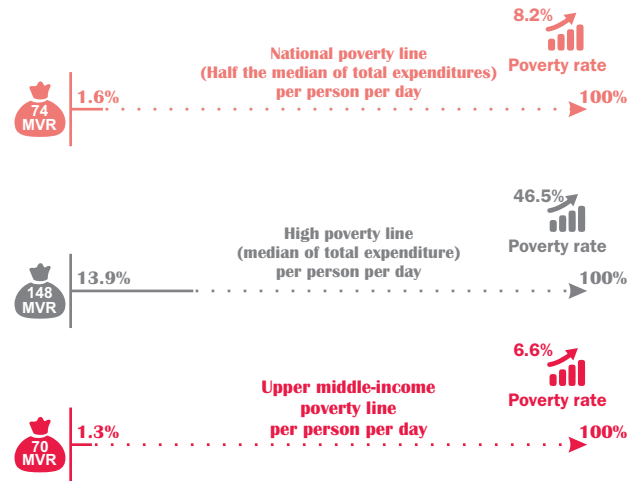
8.2%

National poverty line
(Half the median of total expenditures)
per person per day

Poverty rate

74
MVR

1.6%

100%

46.5%

High poverty line
(median of total expenditure)
per person per day

Poverty rate

148
MVR

13.9%

100%

6.6%

Upper middle-income
poverty line
per person per day

Poverty rate

70
MVR

1.3%

100%